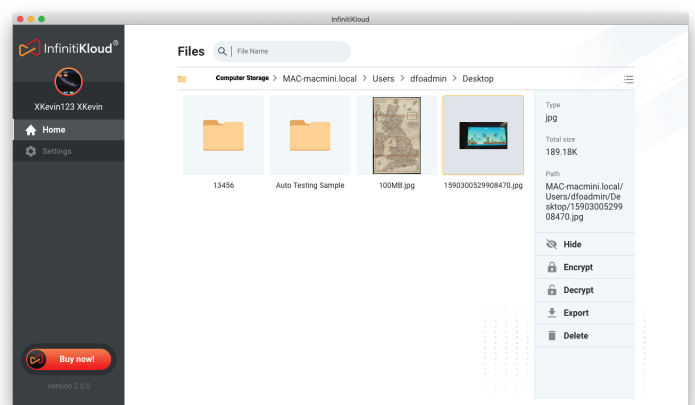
InfinitiKloud

InfinitiKloud®

XKevin123 XKevin

Home

Settings

Buy now!

Version 2.0.0

Files

File Name

Computer Storage > MAC-macmini.local > Users > dfoadmin > Desktop

13456

Auto Testing Sample

100MB.jpg

1590300529908470.jpg

Type
jpg

Total size
189.18K

Path
MAC-macmini.local/Users/dfoadmin/Desktop/1590300529908470.jpg

Hide

Encrypt

Decrypt

Export

Delete